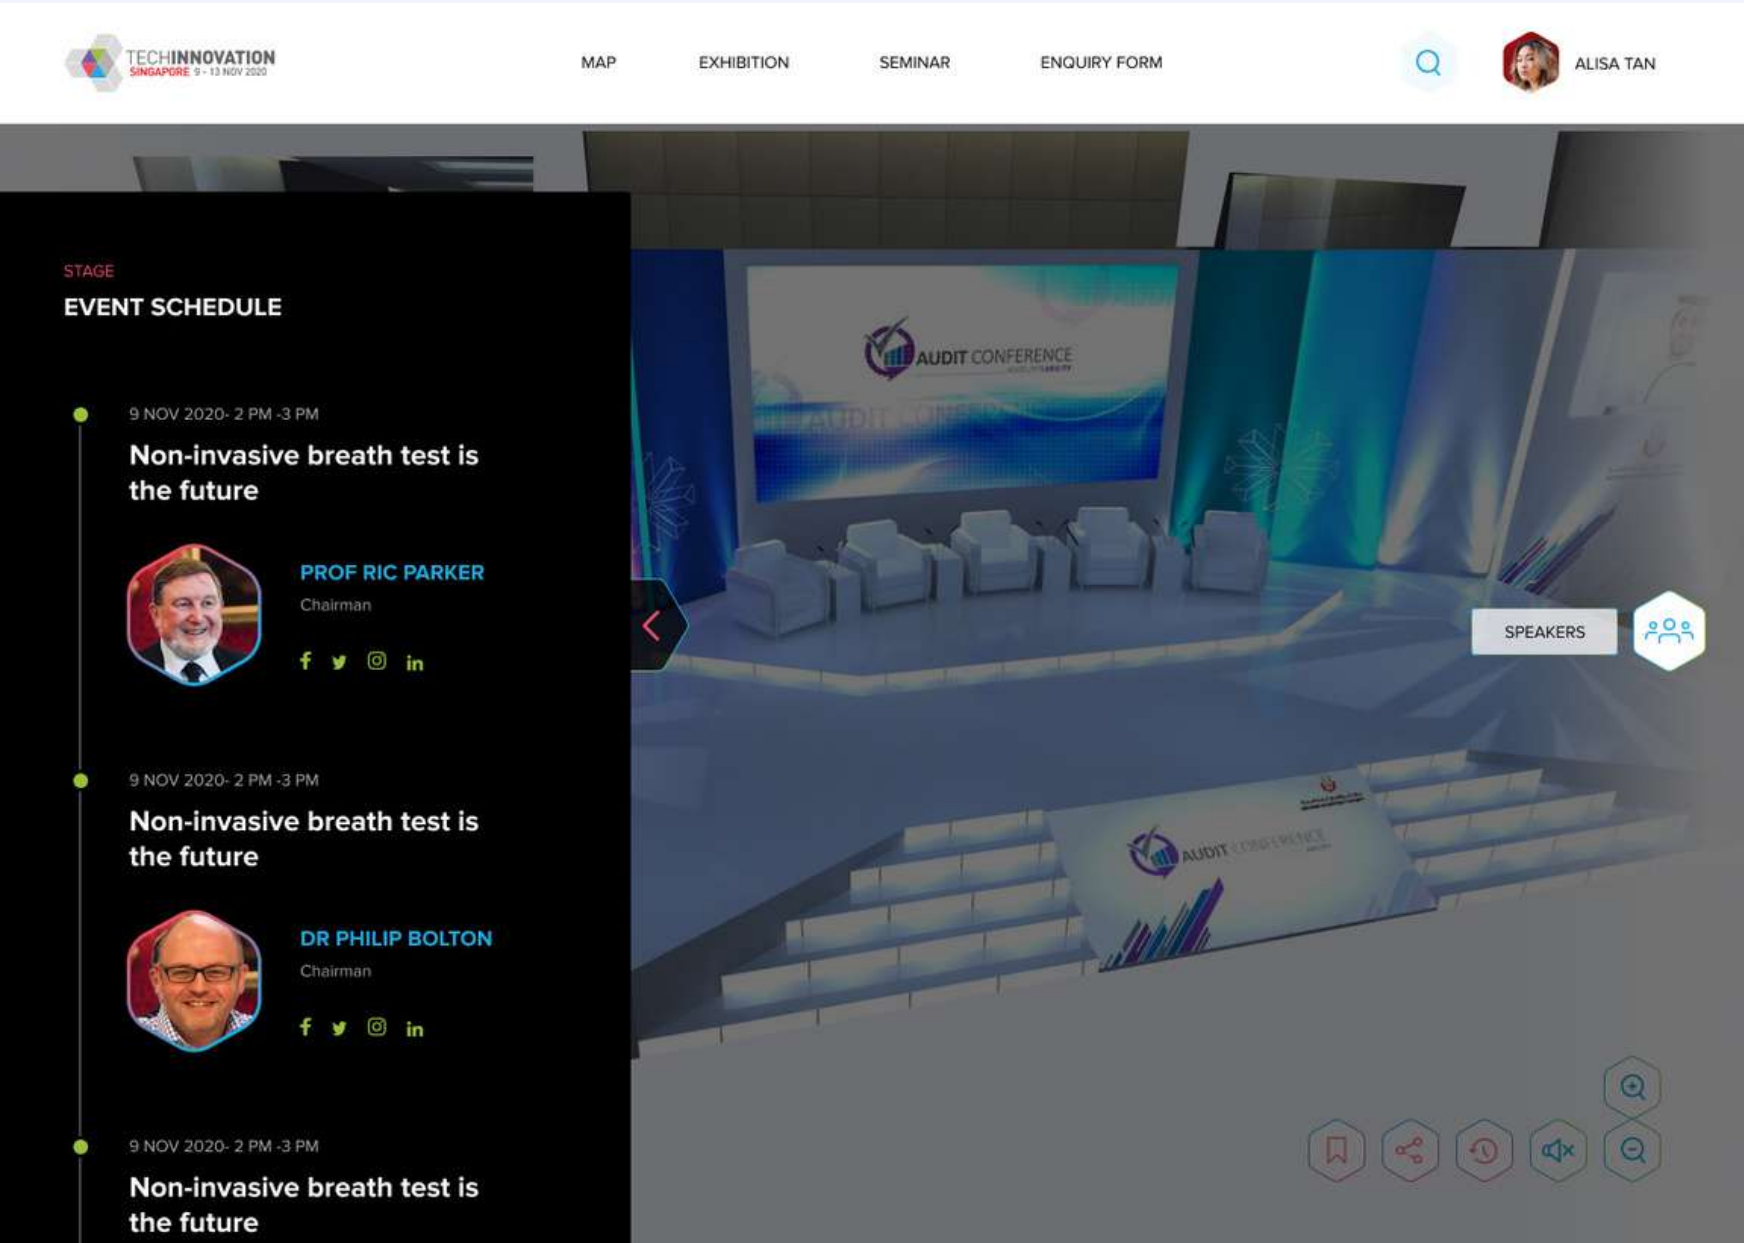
TECHINNOVATION
SINGAPORE 9 - 13 NOV 2020

MAP EXHIBITION SEMINAR ENQUIRY FORM

ALISA TAN

STAGE
EVENT SCHEDULE

9 NOV 2020- 2 PM -3 PM
Non-invasive breath test is the future

PROF RIC PARKER
Chairman

9 NOV 2020- 2 PM -3 PM
Non-invasive breath test is the future

DR PHILIP BOLTON
Chairman

9 NOV 2020- 2 PM -3 PM
Non-invasive breath test is the future

AUDIT CONFERENCE

AUDIT CONFERENCE

SPEAKERS